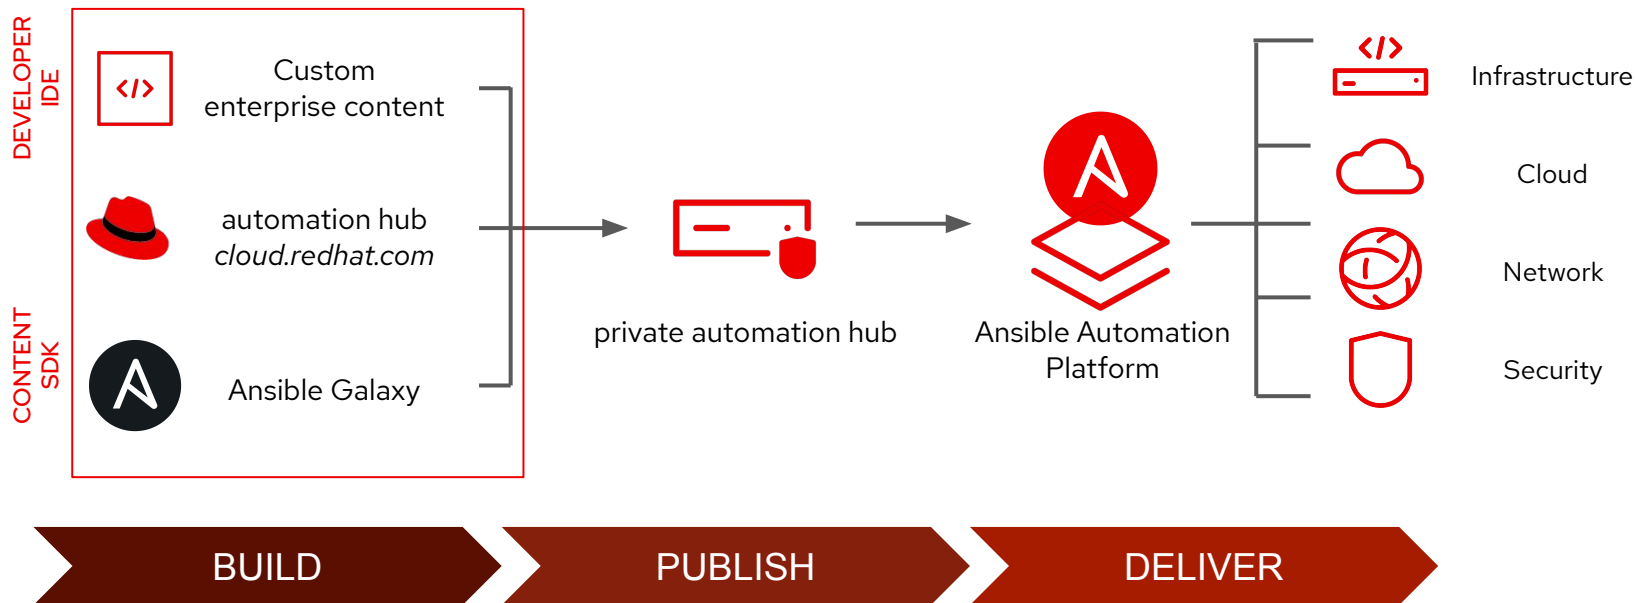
DEVELOPER IDE

CONTENT SDK

Custom enterprise content

automation hub
cloud.redhat.com

Ansible Galaxy

private automation hub

Ansible Automation Platform

Infrastructure

Cloud

Network

Security

BUILD

PUBLISH

DELIVER